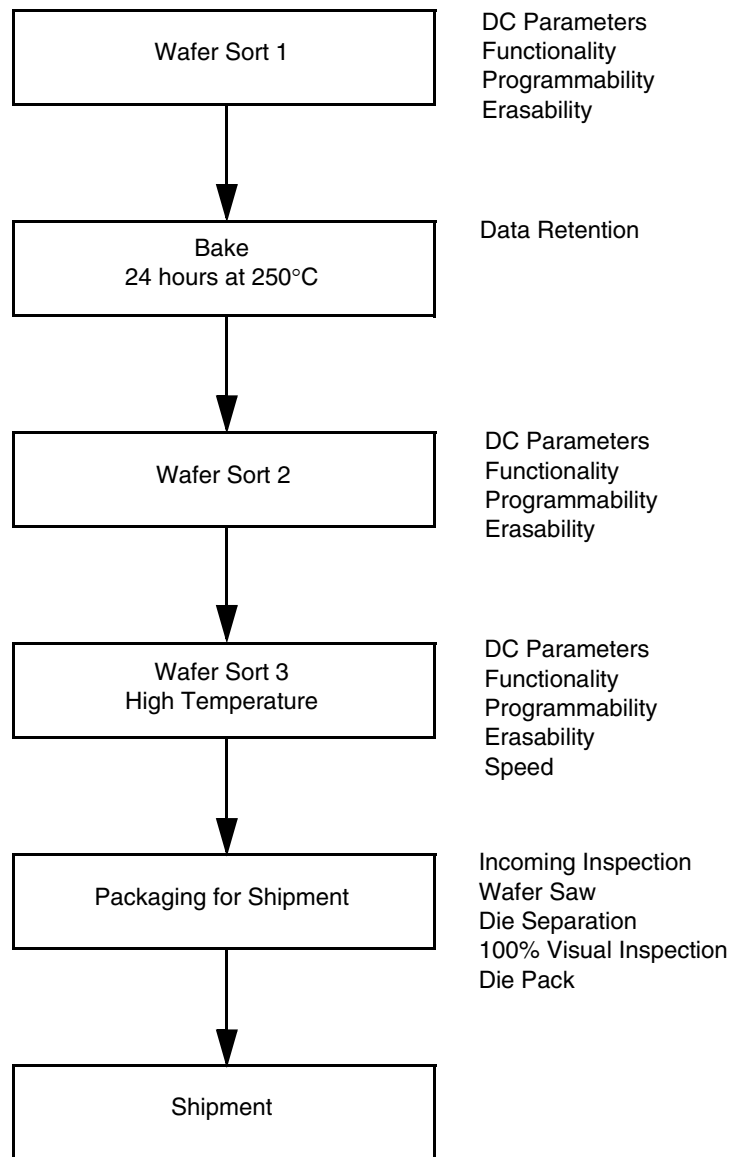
Wafer Sort 1

DC Parameters
Functionality
Programmability
Erasability

Bake
24 hours at 250°C

Data Retention

Wafer Sort 2

DC Parameters
Functionality
Programmability
Erasability

Wafer Sort 3
High Temperature

DC Parameters
Functionality
Programmability
Erasability
Speed

Packaging for Shipment

Incoming Inspection
Wafer Saw
Die Separation
100% Visual Inspection
Die Pack

Shipment